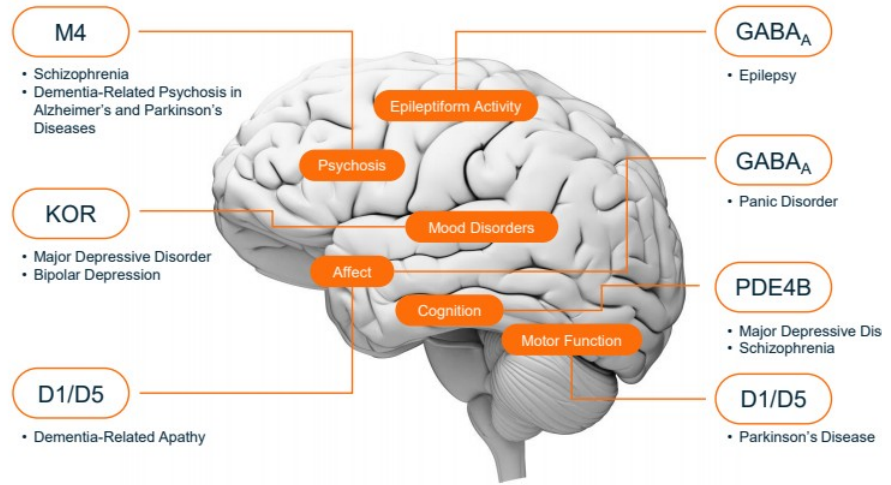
M4

• Schizophrenia
• Dementia-Related Psychosis in Alzheimer's and Parkinson's Diseases

KOR

• Major Depressive Disorder
• Bipolar Depression

D1/D5

• Dementia-Related Apathy

Epileptiform Activity

Psychosis

Mood Disorders

Affect

Cognition

Motor Function

GABA$_A$

• Epilepsy

GABA$_A$

• Panic Disorder

PDE4B

• Major Depressive Dis
• Schizophrenia

D1/D5

• Parkinson's Disease